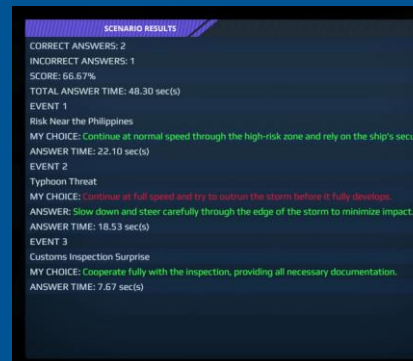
SCENARIO RESULTS
CORRECT ANSWERS: 2
INCORRECT ANSWERS: 1
SCORE: 66.67%
TOTAL ANSWER TIME: 48.30 sec(s)
EVENT 1
Risk Near the Philippines
MY CHOICE: Continue at normal speed through the high-risk zone and rely on the ship's secu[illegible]
ANSWER TIME: 22.10 sec(s)
EVENT 2
Typhoon Threat
MY CHOICE: Continue at full speed and try to outrun the storm before it fully develops.
ANSWER: Slow down and steer carefully through the edge of the storm to minimize impact.
ANSWER TIME: 18.53 sec(s)
EVENT 3
Customs Inspection Surprise
MY CHOICE: Cooperate fully with the inspection, providing all necessary documentation.
ANSWER TIME: 7.67 sec(s)